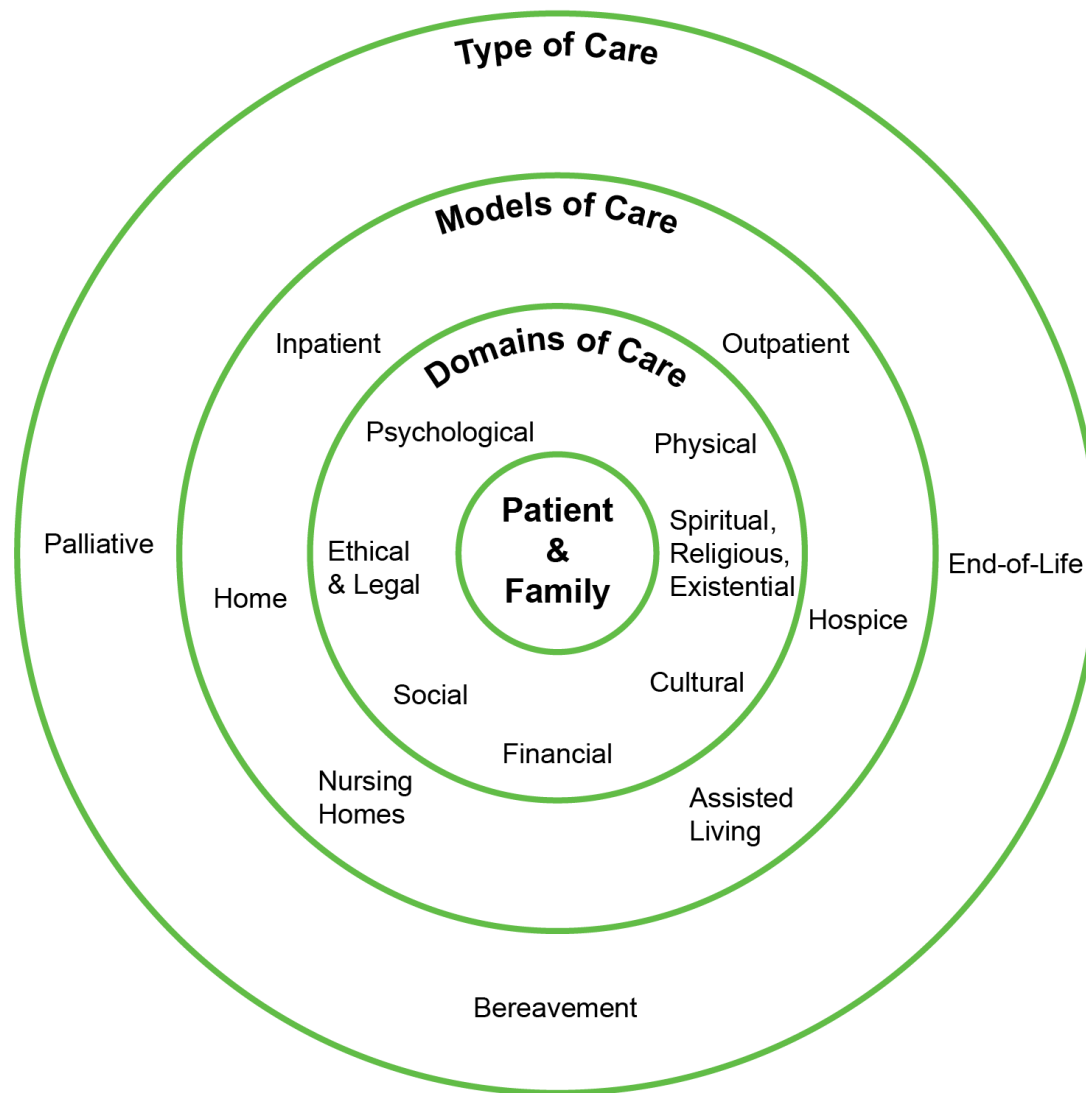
Type of Care

Models of Care

Inpatient

Outpatient

Domains of Care

Psychological

Physical

Patient & Family

Palliative

Ethical & Legal

Spiritual, Religious, Existential

End-of-Life

Home

Hospice

Social

Cultural

Financial

Nursing Homes

Assisted Living

Bereavement